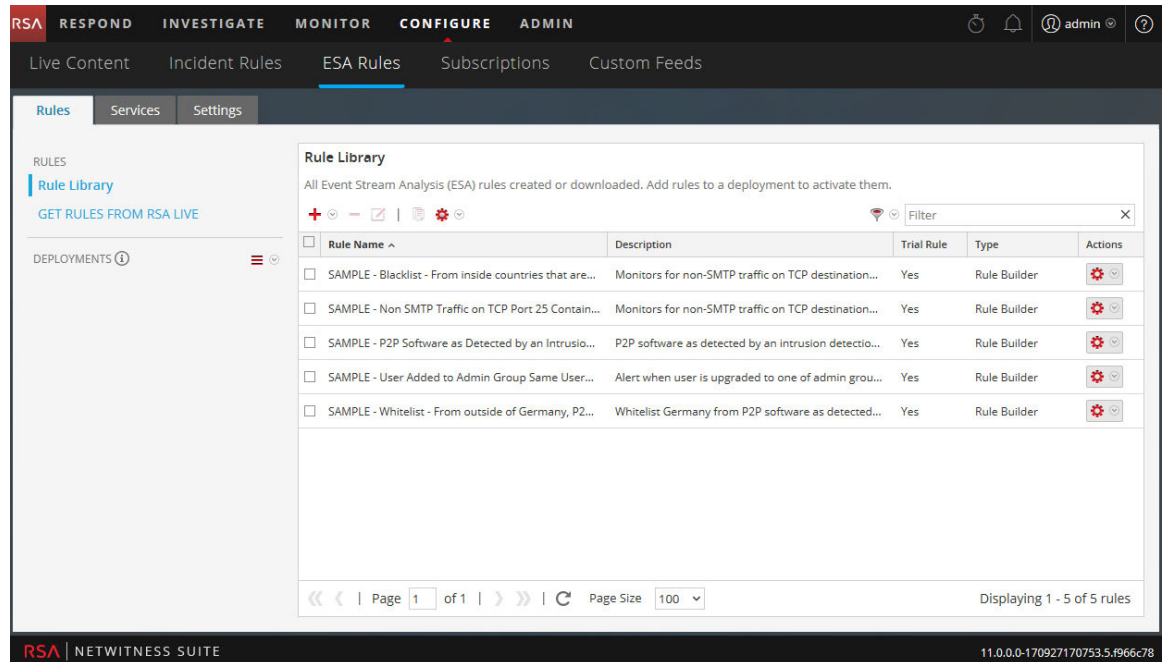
RSA RESPOND INVESTIGATE MONITOR CONFIGURE ADMIN admin

Live Content Incident Rules ESA Rules Subscriptions Custom Feeds

Rules Services Settings

RULES
Rule Library
GET RULES FROM RSA LIVE

DEPLOYMENTS

Rule Library
All Event Stream Analysis (ESA) rules created or downloaded. Add rules to a deployment to activate them.

Filter

| Rule Name ^ | Description | Trial Rule | Type | Actions |
|---|---|---|---|---|
| SAMPLE - Blacklist - From inside countries that are... | Monitors for non-SMTP traffic on TCP destination... | Yes | Rule Builder | |
| SAMPLE - Non SMTP Traffic on TCP Port 25 Contain... | Monitors for non-SMTP traffic on TCP destination... | Yes | Rule Builder | |
| SAMPLE - P2P Software as Detected by an Intrusio... | P2P software as detected by an intrusion detectio... | Yes | Rule Builder | |
| SAMPLE - User Added to Admin Group Same User... | Alert when user is upgraded to one of admin grou... | Yes | Rule Builder | |
| SAMPLE - Whitelist - From outside of Germany, P2... | Whitelist Germany from P2P software as detected... | Yes | Rule Builder | |

Page 1 of 1 Page Size 100 Displaying 1 - 5 of 5 rules

RSA | NETWITNESS SUITE 11.0.0.0-170927170753.5.f966c78